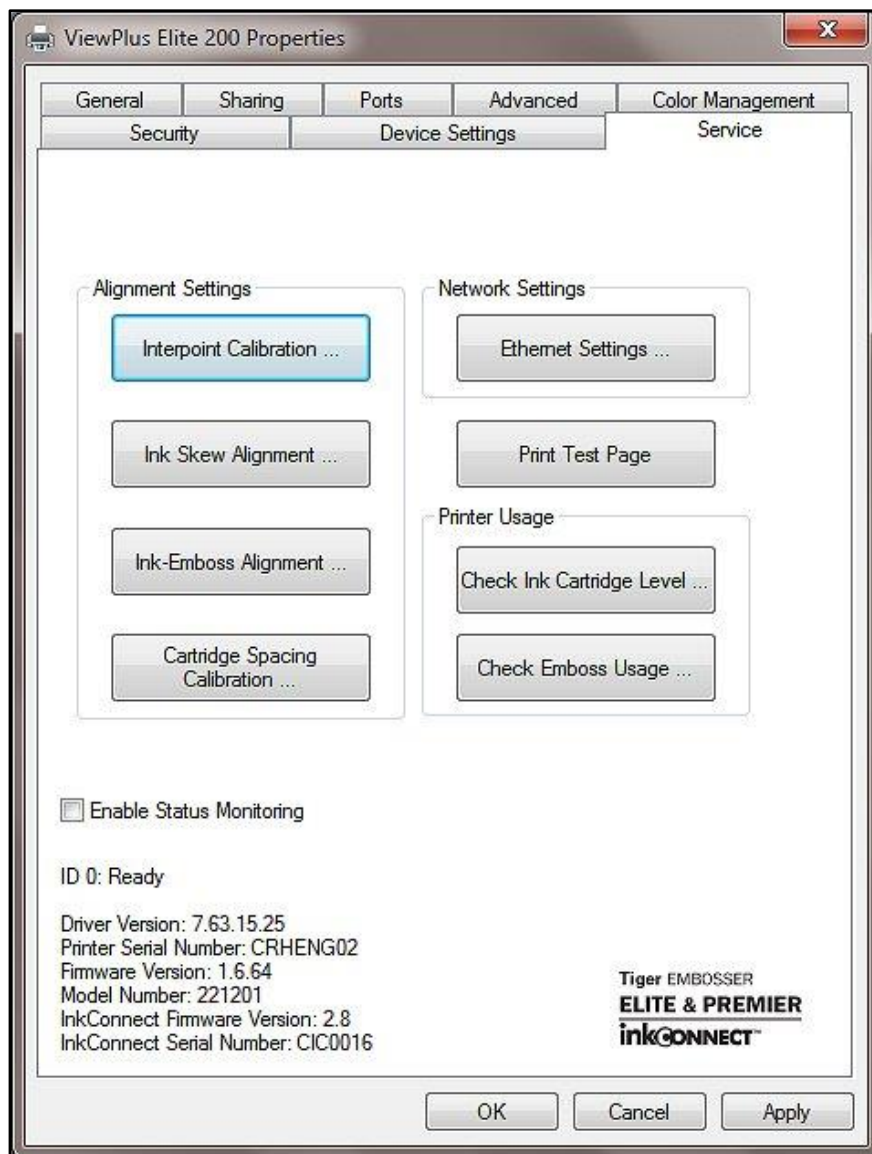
ViewPlus Elite 200 Properties

General
Sharing
Ports
Advanced
Color Management
Security
Device Settings
Service

Alignment Settings
Interpoint Calibration ...
Ink Skew Alignment ...
Ink-Emboss Alignment ...
Cartridge Spacing Calibration ...

Network Settings
Ethernet Settings ...

Print Test Page

Printer Usage
Check Ink Cartridge Level ...
Check Emboss Usage ...

Enable Status Monitoring

ID 0: Ready

Driver Version: 7.63.15.25
Printer Serial Number: CRHENG02
Firmware Version: 1.6.64
Model Number: 221201
InkConnect Firmware Version: 2.8
InkConnect Serial Number: CIC0016

Tiger EMBOSSER
ELITE & PREMIER
inkCONNECT™

OK
Cancel
Apply